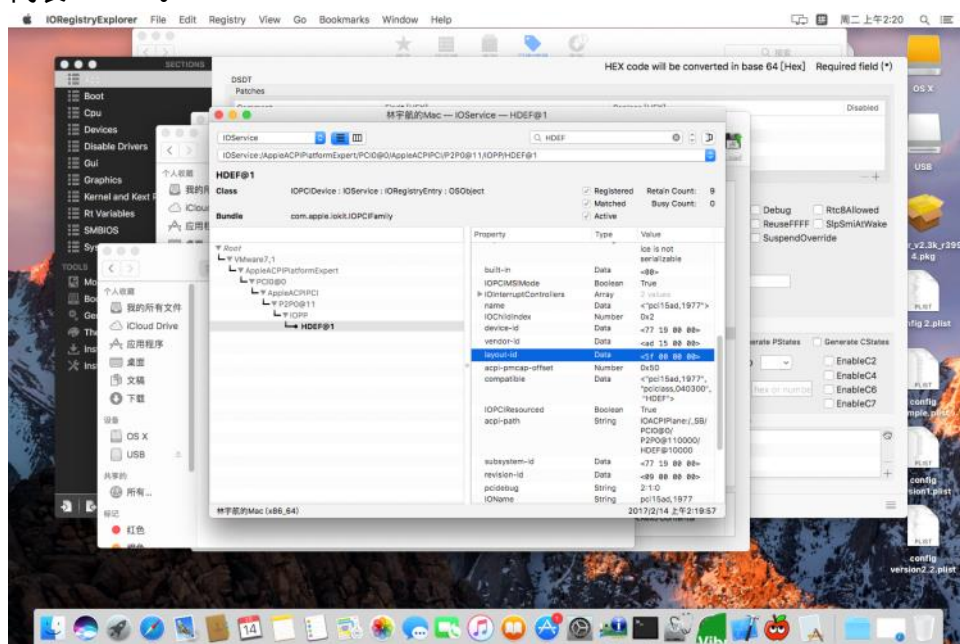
IORegistryExplorer File Edit Registry View Go Bookmarks Window Help
周二上午2:20

SECTIONS
Boot
Cpu
Devices
Disable Drivers
Gui
Graphics
Kernel and Kext P
Rt Variables
SMBIOS
Sy
TOOLS
Mo
Bo
Ge
Th
Ins
Ins

DSDT
Patches
HEX code will be converted in base 64 [Hex] Required field (*)
Disabled

林宇航的Mac — IOService — HDEF@1
IOService
HDEF
IOService:/AppleACPIPlatformExpert/PCI0@0/AppleACPIPCI/P2P0@11/IOPP/HDEF@1
HDEF@1
Class IOPCIDevice : IOService : IORegistryEntry : OSObject
Registered Retain Count: 9
Matched Busy Count: 0
Active
Bundle com.apple.iokit.IOPCIFamily

Root
VMware7,1
AppleACPIPlatformExpert
PCI0@0
AppleACPIPCI
P2P0@11
IOPP
HDEF@1

| Property | Type | Value |
|---|---|---|
| | | los is not serializable |
| built-in | Data | <00> |
| IOPCIMSIMode | Boolean | True |
| IOInterruptControllers | Array | 2 values |
| name | Data | <"pci15ad,1977"> |
| IOChildIndex | Number | 0x2 |
| device-id | Data | <77 19 00 00> |
| vendor-id | Data | <ad 15 00 00> |
| layout-id | Data | <5f 00 00 00> |
| acpi-pmcap-offset | Number | 0x50 |
| compatible | Data | <"pci15ad,1977", "pciclass,040300", "HDEF"> |
| IOPCIResourced | Boolean | True |
| acpi-path | String | IOACPIPlane:/_SB/PCI0@0/P2P0@110000/HDEF@10000 |
| subsystem-id | Data | <77 19 00 00> |
| revision-id | Data | <09 00 00 00> |
| pcidebug | String | 2:1:0 |
| IOName | String | pci15ad,1977 |

林宇航的Mac (x86_64)
2017/2/14 上午2:19:57

个人收藏
我的所有文件
iCloud Drive
应用程序
桌面
文稿
下载
设备
OS X
USB
共享的
所有...
标记
红色

Debug
RtcBAllowed
ReuseFFFF
SlpSmiAtWake
SuspendOverride
Generate PStates
Generate CStates
EnableC2
EnableC4
EnableC6
EnableC7

OS X
USB
r_v2.3k_r395 4.pkg
PLIST
nfig 2.plist
config mple.plist
config sion1.plist
config version2.2.plist
14